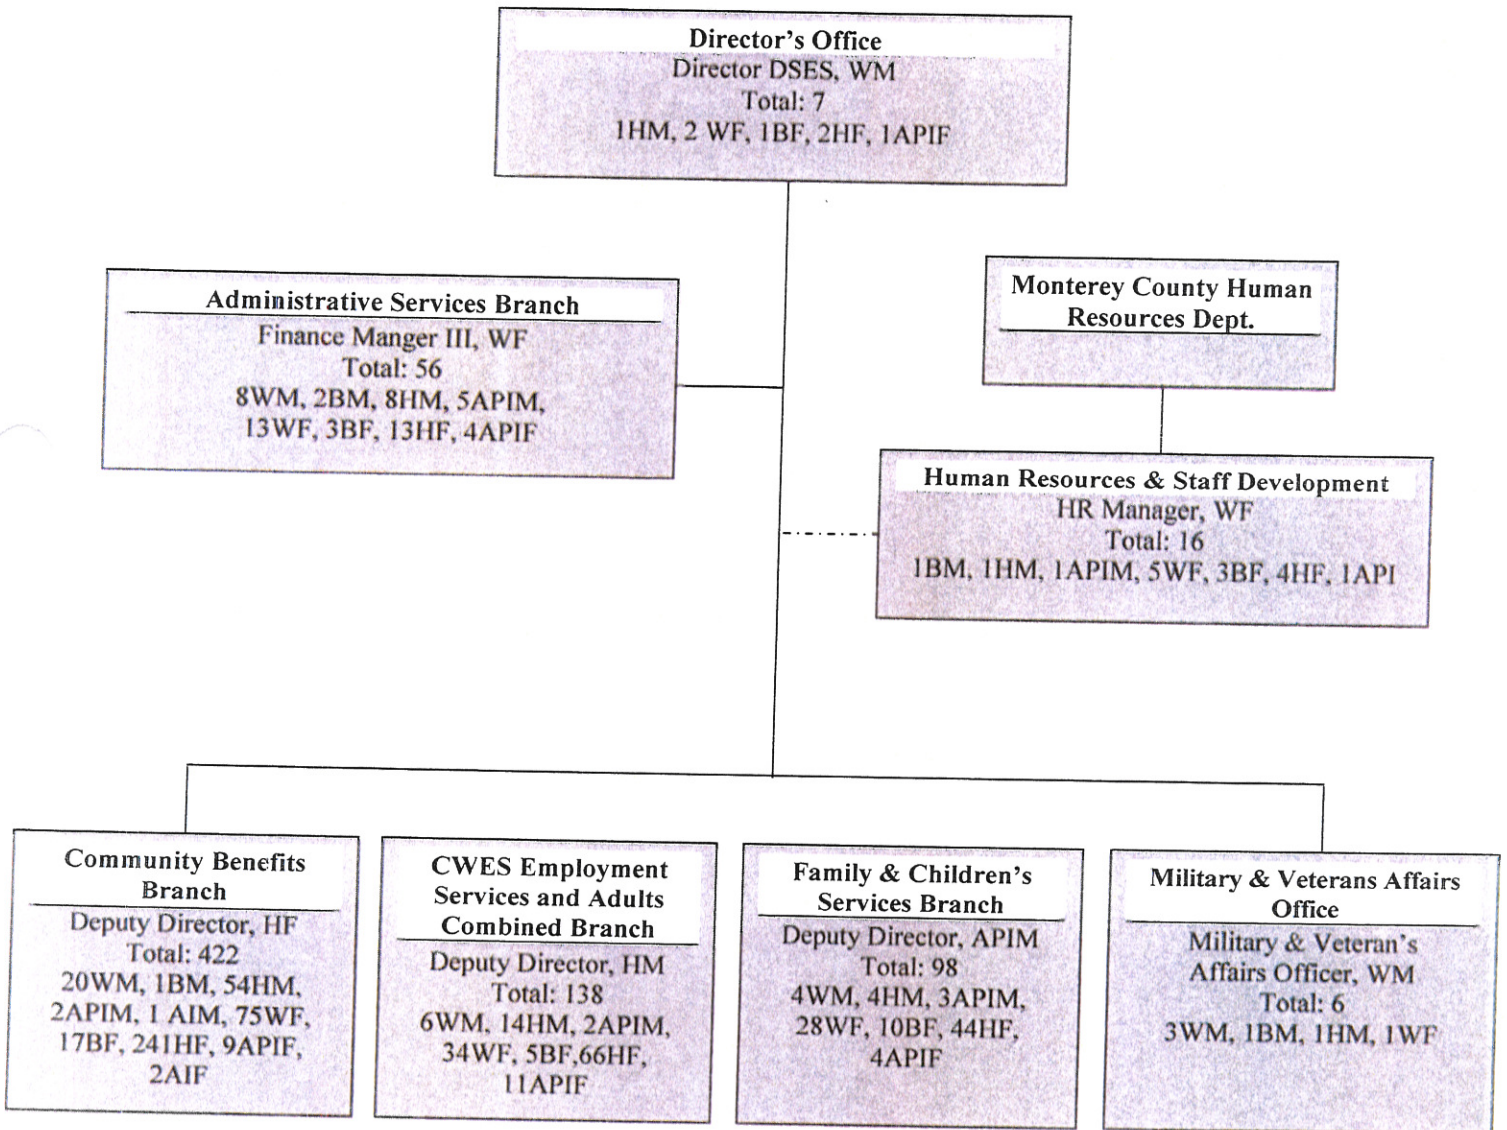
Director's Office
Director DSES, WM
Total: 7
1HM, 2 WF, 1BF, 2HF, 1APIF

Administrative Services Branch
Finance Manger III, WF
Total: 56
8WM, 2BM, 8HM, 5APIM, 13WF, 3BF, 13HF, 4APIF

Monterey County Human Resources Dept.

Human Resources & Staff Development
HR Manager, WF
Total: 16
1BM, 1HM, 1APIM, 5WF, 3BF, 4HF, 1API

Community Benefits Branch
Deputy Director, HF
Total: 422
20WM, 1BM, 54HM, 2APIM, 1 AIM, 75WF, 17BF, 241HF, 9APIF, 2AIF

CWES Employment Services and Adults Combined Branch
Deputy Director, HM
Total: 138
6WM, 14HM, 2APIM, 34WF, 5BF,66HF, 11APIF

Family & Children's Services Branch
Deputy Director, APIM
Total: 98
4WM, 4HM, 3APIM, 28WF, 10BF, 44HF, 4APIF

Military & Veterans Affairs Office
Military & Veteran's Affairs Officer, WM
Total: 6
3WM, 1BM, 1HM, 1WF